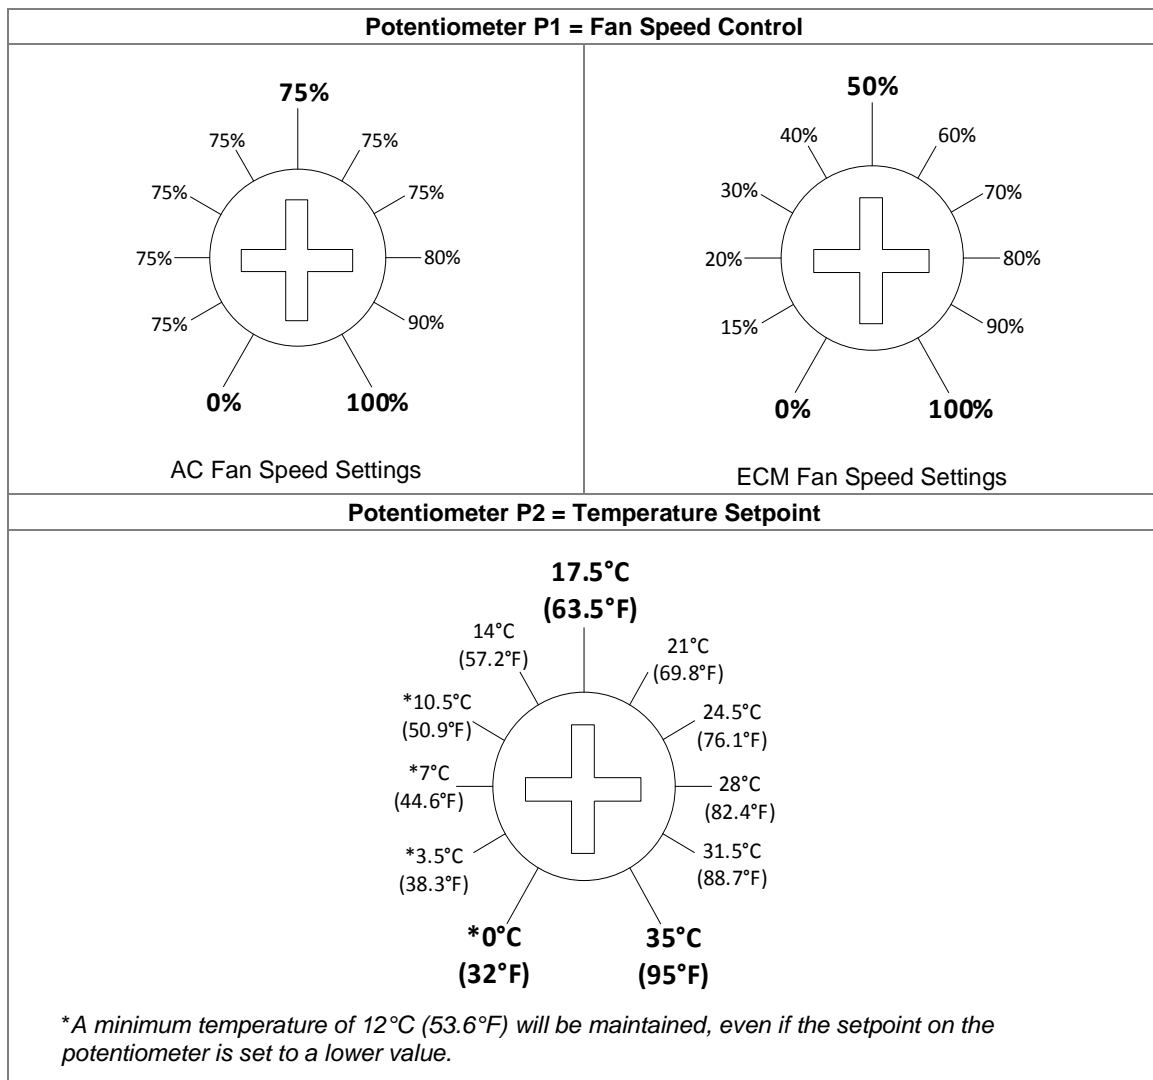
Potentiometer P1 = Fan Speed Control

75%
75%
75%
75%
75%
75%
80%
75%
90%
0%
100%

AC Fan Speed Settings

50%
40%
60%
30%
70%
20%
80%
15%
90%
0%
100%

ECM Fan Speed Settings

Potentiometer P2 = Temperature Setpoint

17.5°C (63.5°F)
14°C (57.2°F)
21°C (69.8°F)
*10.5°C (50.9°F)
24.5°C (76.1°F)
*7°C (44.6°F)
28°C (82.4°F)
*3.5°C (38.3°F)
31.5°C (88.7°F)
*0°C (32°F)
35°C (95°F)

*A minimum temperature of 12°C (53.6°F) will be maintained, even if the setpoint on the potentiometer is set to a lower value.